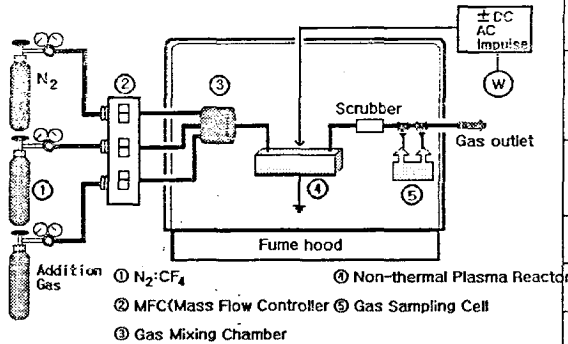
$\pm$DC
AC
Impulse

W

$N_2$

②

③

Scrubber

Gas outlet

①

④

⑤

Fume hood

Addition Gas

① $N_2$:$CF_4$
② MFC(Mass Flow Controller
③ Gas Mixing Chamber
④ Non-thermal Plasma Reactor
⑤ Gas Sampling Cell